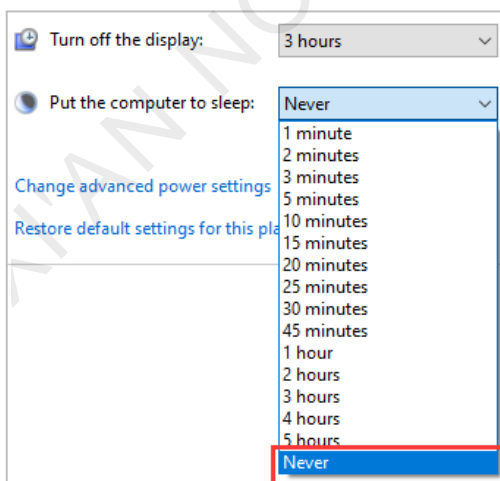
Turn off the display: 3 hours

Put the computer to sleep: Never

1 minute
2 minutes
3 minutes
5 minutes
10 minutes
15 minutes
20 minutes
25 minutes
30 minutes
45 minutes
1 hour
2 hours
3 hours
4 hours
5 hours
Never

Change advanced power settings

Restore default settings for this pla

'IAN NO